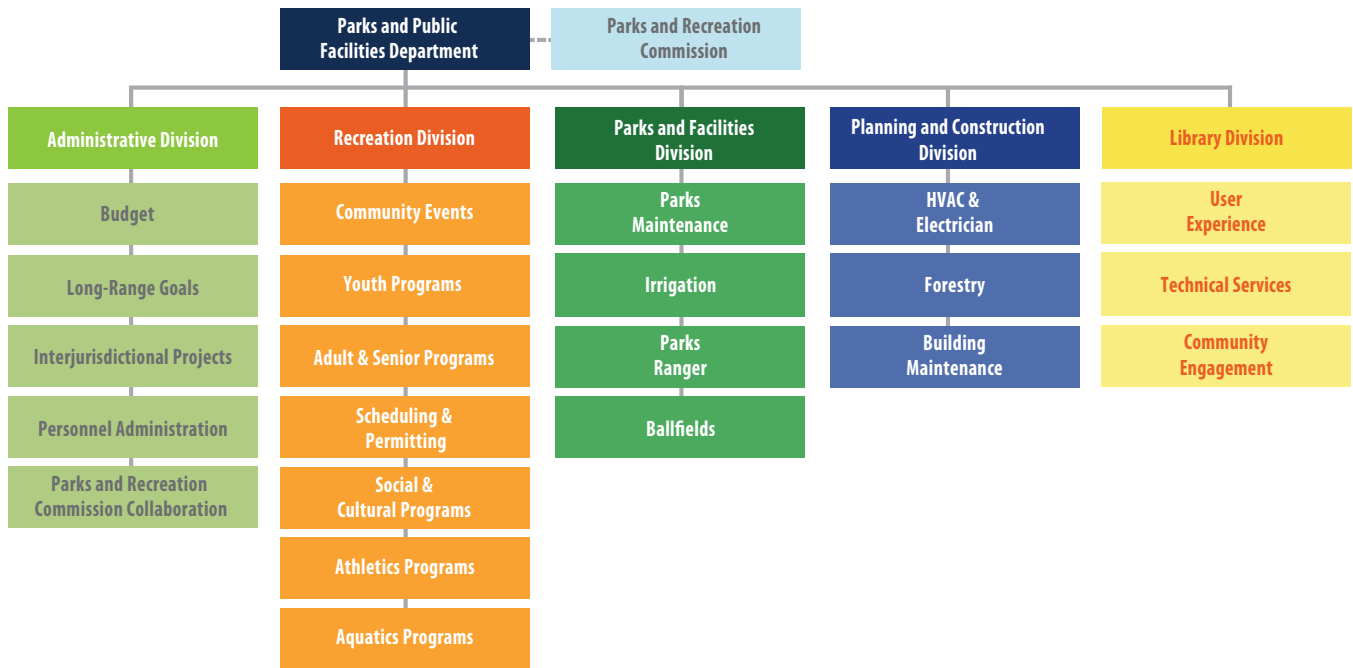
Parks and Public Facilities Department

Parks and Recreation Commission

Administrative Division

Budget

Long-Range Goals

Interjurisdictional Projects

Personnel Administration

Parks and Recreation Commission Collaboration

Recreation Division

Community Events

Youth Programs

Adult & Senior Programs

Scheduling & Permitting

Social & Cultural Programs

Athletics Programs

Aquatics Programs

Parks and Facilities Division

Parks Maintenance

Irrigation

Parks Ranger

Ballfields

Planning and Construction Division

HVAC & Electrician

Forestry

Building Maintenance

Library Division

User Experience

Technical Services

Community Engagement